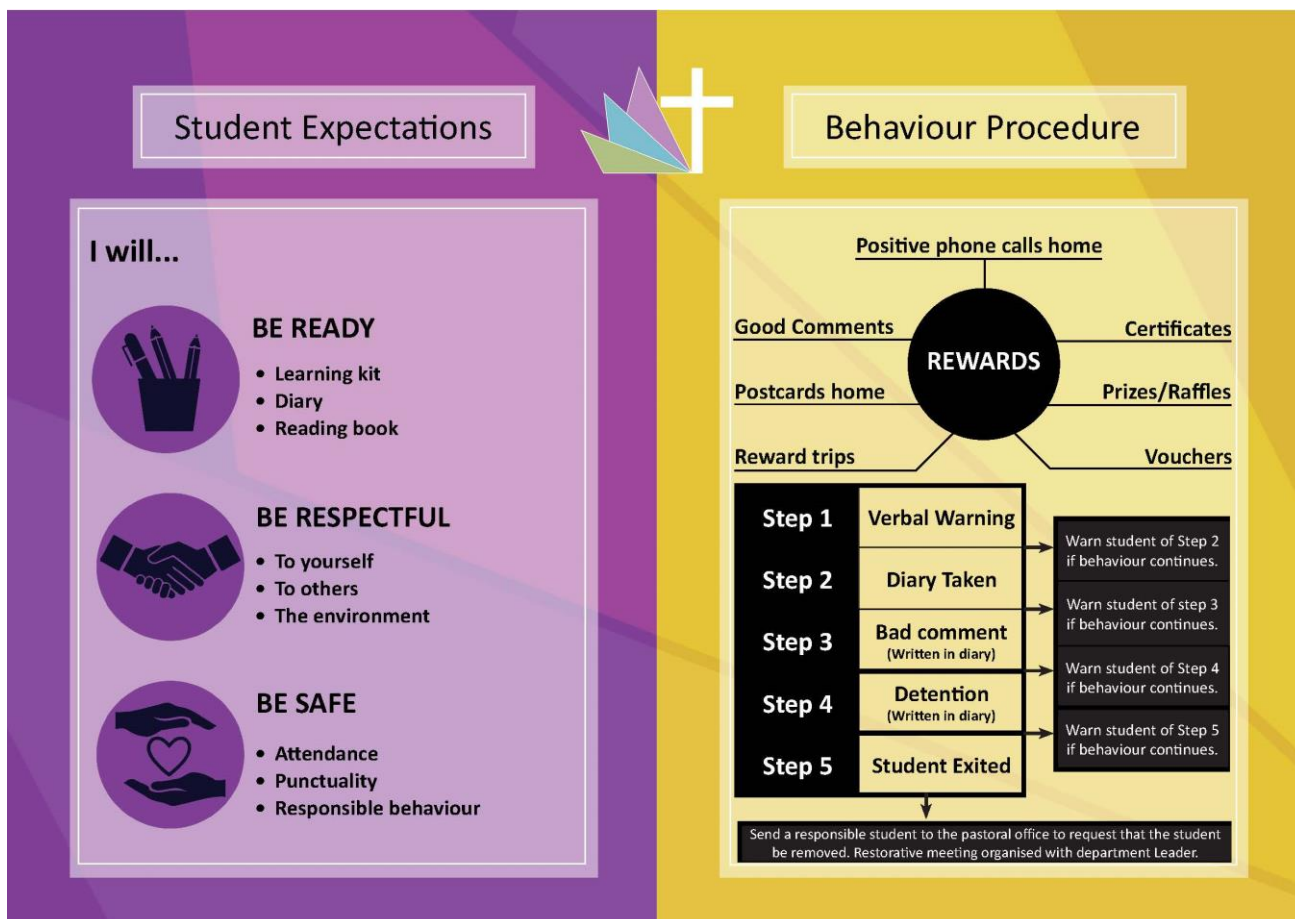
Student Expectations

I will...

BE READY
• Learning kit
• Diary
• Reading book

BE RESPECTFUL
• To yourself
• To others
• The environment

BE SAFE
• Attendance
• Punctuality
• Responsible behaviour

Behaviour Procedure

Positive phone calls home
Good Comments
Certificates
REWARDS
Postcards home
Prizes/Raffles
Reward trips
Vouchers

| Step 1 | Verbal Warning |
|---|---|
| Step 2 | Diary Taken |
| Step 3 | Bad comment (Written in diary) |
| Step 4 | Detention (Written in diary) |
| Step 5 | Student Exited |

Warn student of Step 2 if behaviour continues.
Warn student of step 3 if behaviour continues.
Warn student of Step 4 if behaviour continues.
Warn student of Step 5 if behaviour continues.

Send a responsible student to the pastoral office to request that the student be removed. Restorative meeting organised with department Leader.